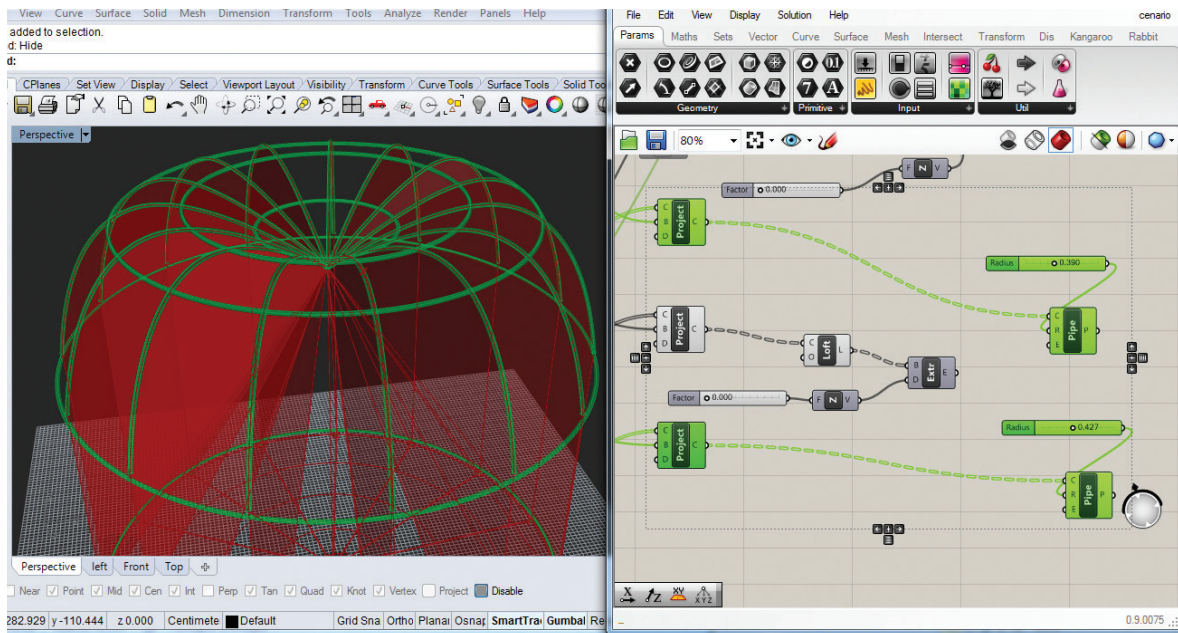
View Curve Surface Solid Mesh Dimension Transform Tools Analyze Render Panels Help
added to selection.
d: Hide
d:
CPlanes Set View Display Select Viewport Layout Visibility Transform Curve Tools Surface Tools Solid Too
Perspective
Perspective left Front Top
Near Point Mid Cen Int Perp Tan Quad Knot Vertex Project Disable
282.929 y -110.444 z 0.000 Centimete Default Grid Sna Ortho Planai Osnap SmartTra Gumbal Re

File Edit View Display Solution Help cenario
Params Maths Sets Vector Curve Surface Mesh Intersect Transform Dis Kangaroo Rabbit
Geometry Primitive Input Util
80%
Factor 0.000
F N V
C B D Project C
Radius 0.390
C B D Project C
C O Loft L
B D Extr E
C R E Pipe P
Factor 0.000
F Z V
Radius 0.427
C B D Project C
C R E Pipe P
0.9.0075